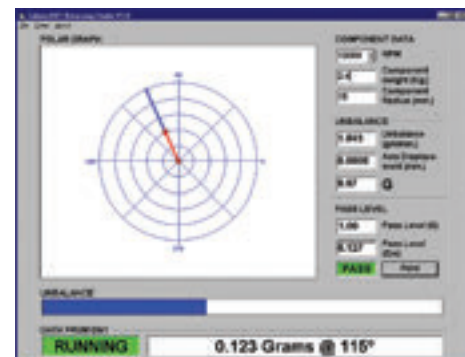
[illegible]
File View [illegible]

POLAR GRAPH

COMPONENT DATA
10000 RPM
2.4 Component Weight (kg)
75 Component Radius (mm)

UNBALANCE
3.843 Unbalance (g.mm)
0.0000 Axis Displacement (mm)
0.97 G

PASS LEVEL
1.00 Pass Level (G)
0.137 Pass Level (Gm)
PASS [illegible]

UNBALANCE

DATA PRESENT
RUNNING
0.123 Grams @ 115°